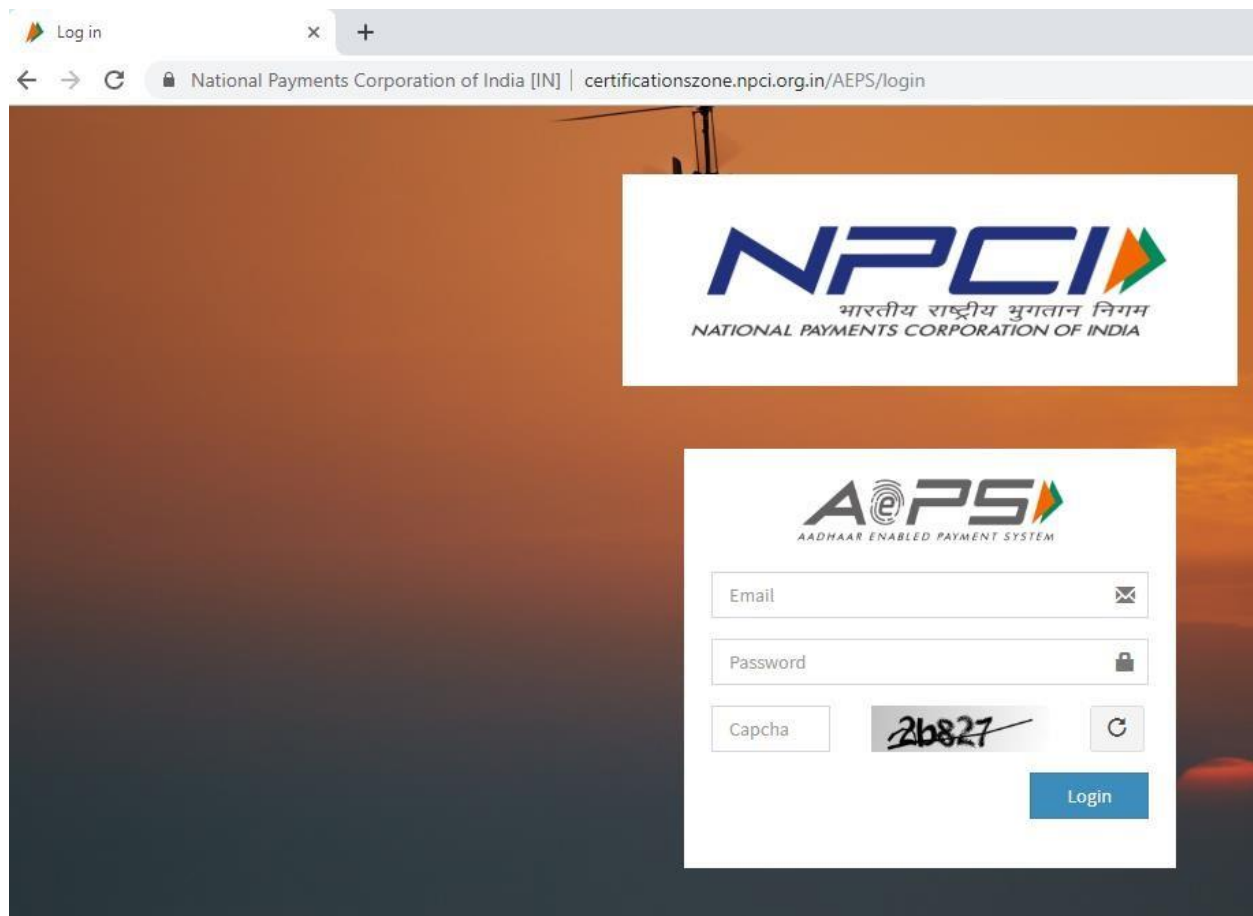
Log in
×
+
National Payments Corporation of India [IN] | certificationszone.npci.org.in/AEPS/login

NPCI
भारतीय राष्ट्रीय भुगतान निगम
NATIONAL PAYMENTS CORPORATION OF INDIA

AePS
AADHAAR ENABLED PAYMENT SYSTEM

Email
Password
Capcha
2b827
Login